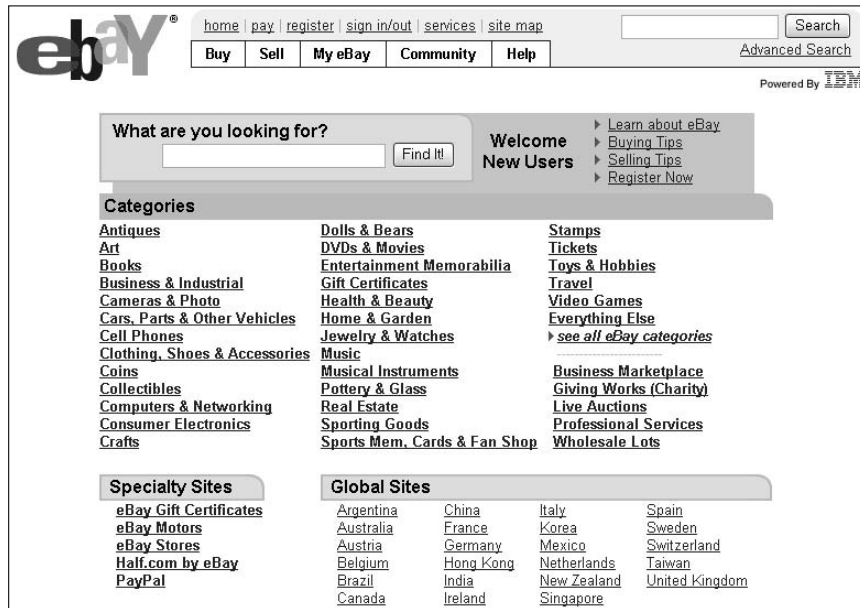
ebay®

home | pay | register | sign in/out | services | site map

Buy | Sell | My eBay | Community | Help

Search

Advanced Search

Powered By IBM

What are you looking for?

Find It!

Welcome New Users

Learn about eBay
Buying Tips
Selling Tips
Register Now

Categories

Antiques
Art
Books
Business & Industrial
Cameras & Photo
Cars, Parts & Other Vehicles
Cell Phones
Clothing, Shoes & Accessories
Coins
Collectibles
Computers & Networking
Consumer Electronics
Crafts

Dolls & Bears
DVDs & Movies
Entertainment Memorabilia
Gift Certificates
Health & Beauty
Home & Garden
Jewelry & Watches
Music
Musical Instruments
Pottery & Glass
Real Estate
Sporting Goods
Sports Mem, Cards & Fan Shop

Stamps
Tickets
Toys & Hobbies
Travel
Video Games
Everything Else
see all eBay categories

Business Marketplace
Giving Works (Charity)
Live Auctions
Professional Services
Wholesale Lots

Specialty Sites

eBay Gift Certificates
eBay Motors
eBay Stores
Half.com by eBay
PayPal

Global Sites

Argentina
Australia
Austria
Belgium
Brazil
Canada

China
France
Germany
Hong Kong
India
Ireland

Italy
Korea
Mexico
Netherlands
New Zealand
Singapore

Spain
Sweden
Switzerland
Taiwan
United Kingdom